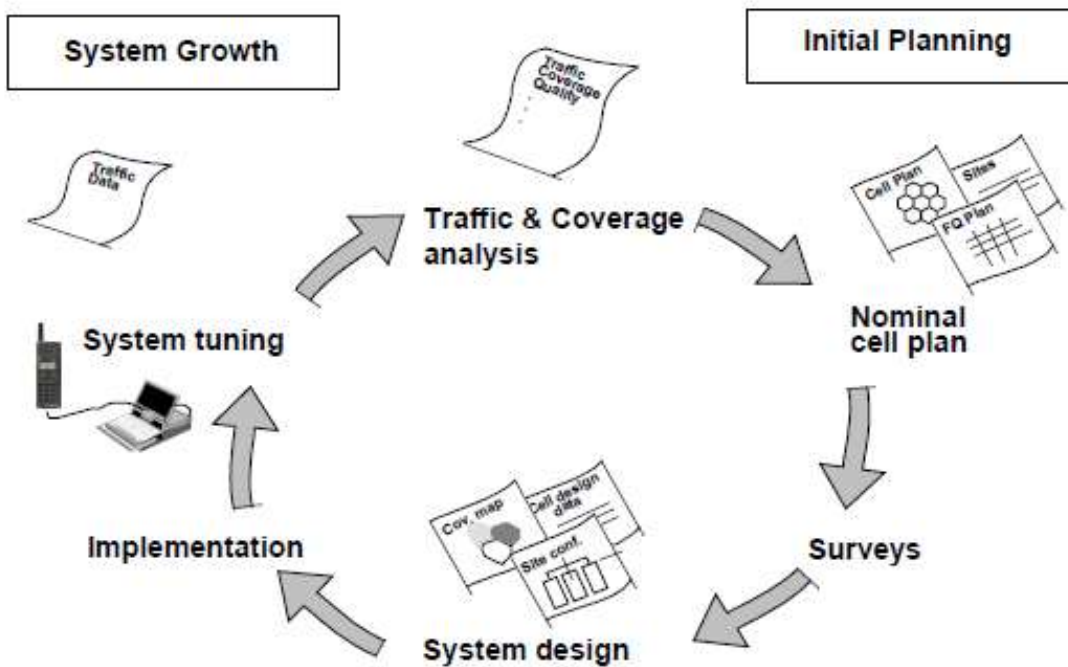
System Growth

Initial Planning

Traffic Data

Traffic Coverage Quality

Traffic & Coverage analysis

Cell Plan

Sites

FQ Plan

Nominal cell plan

System tuning

Surveys

Cov. map

Cell design data

Site conf.

Implementation

System design